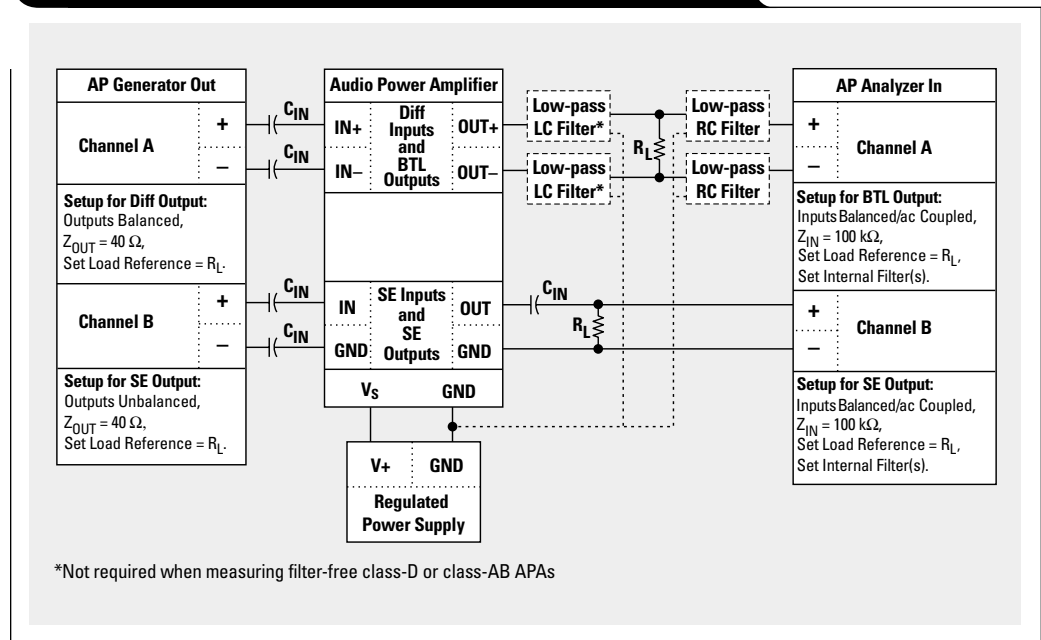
AP Generator Out

Channel A

+

–

Setup for Diff Output:
Outputs Balanced,
$Z_{OUT}$ = 40 Ω,
Set Load Reference = $R_L$.

Channel B

+

–

Setup for SE Output:
Outputs Unbalanced,
$Z_{OUT}$ = 40 Ω,
Set Load Reference = $R_L$.

$C_{IN}$

$C_{IN}$

$C_{IN}$

$C_{IN}$

Audio Power Amplifier

IN+

IN–

Diff Inputs and BTL Outputs

OUT+

OUT–

IN

GND

SE Inputs and SE Outputs

OUT

GND

$V_S$

GND

Low-pass LC Filter*

Low-pass LC Filter*

$R_L$

Low-pass RC Filter

Low-pass RC Filter

$C_{IN}$

$R_L$

V+

GND

Regulated Power Supply

AP Analyzer In

+

–

Channel A

Setup for BTL Output:
Inputs Balanced/ac Coupled,
$Z_{IN}$ = 100 kΩ,
Set Load Reference = $R_L$,
Set Internal Filter(s).

+

–

Channel B

Setup for SE Output:
Inputs Balanced/ac Coupled,
$Z_{IN}$ = 100 kΩ,
Set Load Reference = $R_L$,
Set Internal Filter(s).

*Not required when measuring filter-free class-D or class-AB APAs